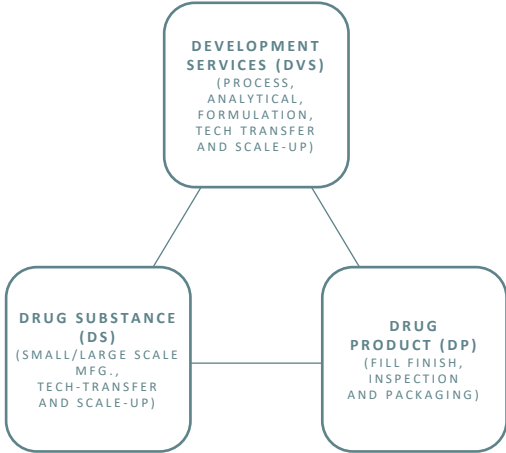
DEVELOPMENT SERVICES (DVS)
(PROCESS, ANALYTICAL, FORMULATION, TECH TRANSFER AND SCALE-UP)

DRUG SUBSTANCE (DS)
(SMALL/LARGE SCALE MFG., TECH-TRANSFER AND SCALE-UP)

DRUG PRODUCT (DP)
(FILL FINISH, INSPECTION AND PACKAGING)